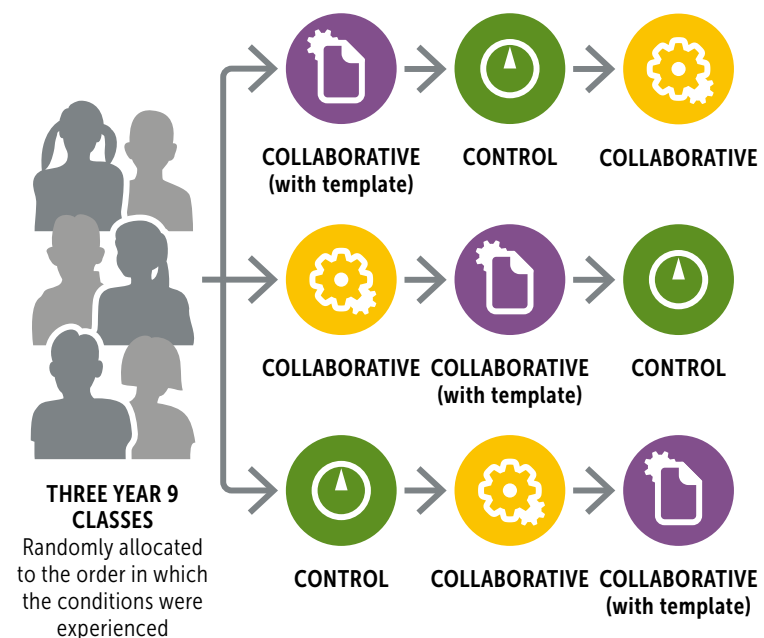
COLLABORATIVE (with template)

CONTROL

COLLABORATIVE

COLLABORATIVE

COLLABORATIVE (with template)

CONTROL

CONTROL

COLLABORATIVE

COLLABORATIVE (with template)

THREE YEAR 9 CLASSES

Randomly allocated to the order in which the conditions were experienced